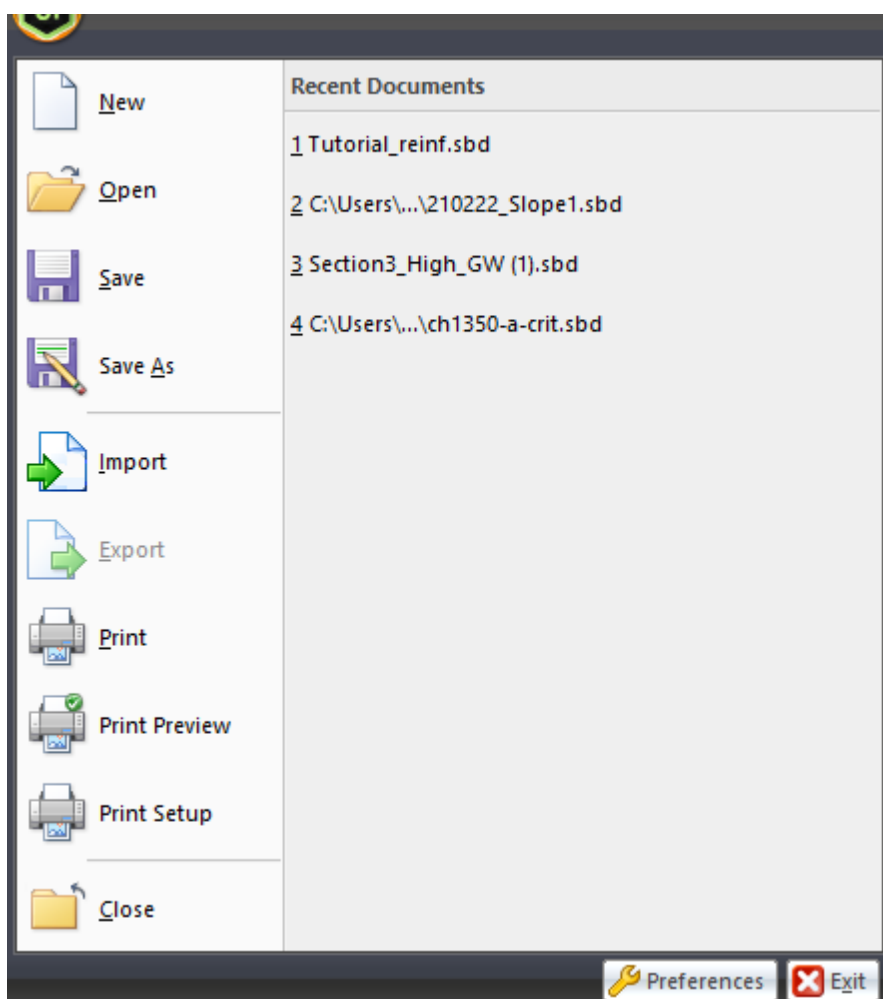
New

Open

Save

Save As

Import

Export

Print

Print Preview

Print Setup

Close

Recent Documents

1 Tutorial_reinf.sbd

2 C:\Users\...\210222_Slope1.sbd

3 Section3_High_GW (1).sbd

4 C:\Users\...\ch1350-a-crit.sbd

Preferences

Exit